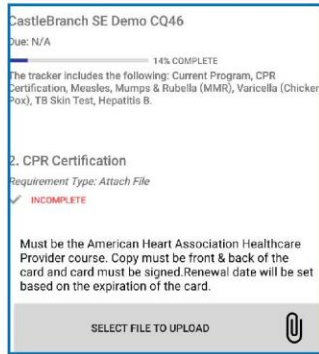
CastleBranch SE Demo CQ46

Due: N/A

14% COMPLETE

The tracker includes the following: Current Program, CPR Certification, Measles, Mumps & Rubella (MMR), Varicella (Chicken Pox), TB Skin Test, Hepatitis B.

2. CPR Certification

Requirement Type: Attach File

INCOMPLETE

Must be the American Heart Association Healthcare Provider course. Copy must be front & back of the card and card must be signed.Renewal date will be set based on the expiration of the card.

SELECT FILE TO UPLOAD